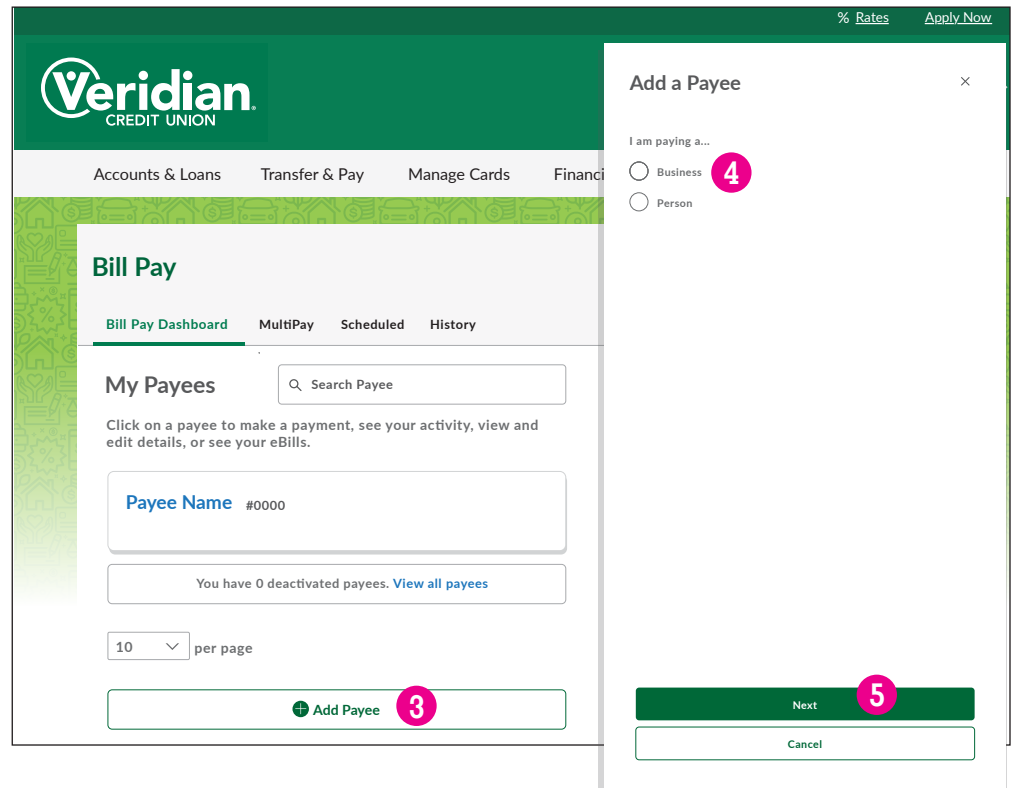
% Rates Apply Now

Veridian CREDIT UNION

Accounts & Loans Transfer & Pay Manage Cards Financi

Bill Pay

Bill Pay Dashboard MultiPay Scheduled History

My Payees

Search Payee

Click on a payee to make a payment, see your activity, view and edit details, or see your eBills.

Payee Name #0000

You have 0 deactivated payees. View all payees

10 per page

Add Payee 3

Add a Payee ×

I am paying a...

Business 4

Person

Next 5

Cancel